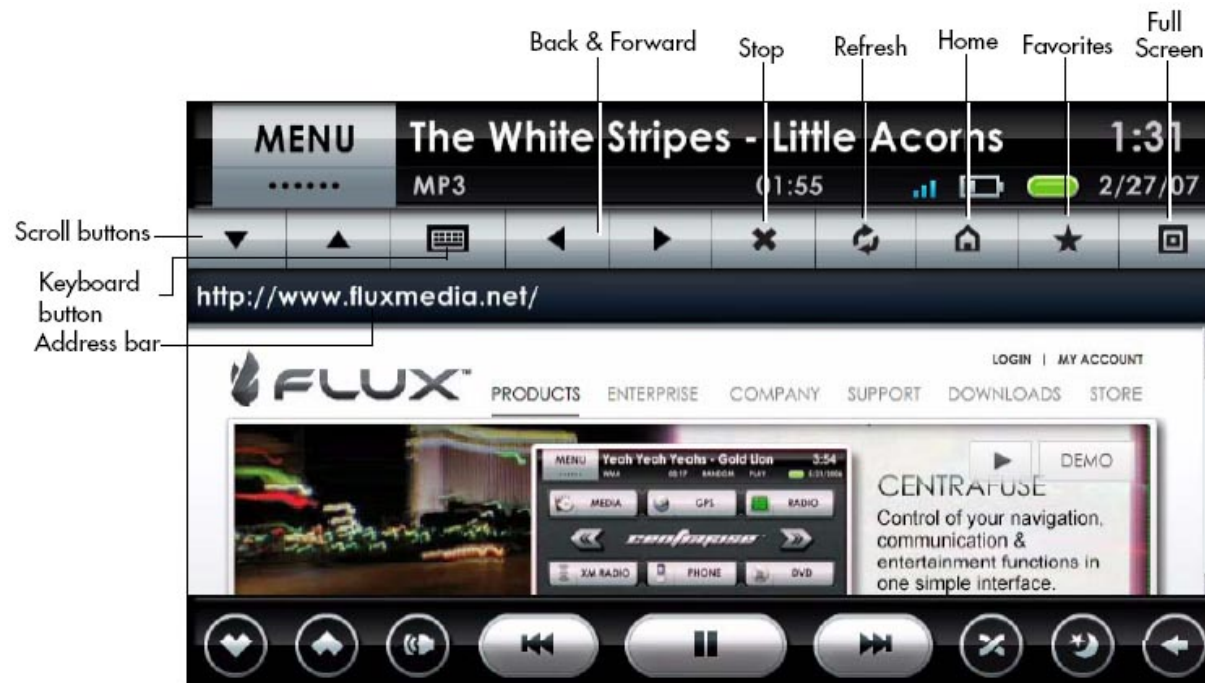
Back & Forward

Stop

Refresh

Home

Favorites

Full Screen

MENU

••••••

The White Stripes - Little Acorns

1:31

MP3

01:55

2/27/07

Scroll buttons

Keyboard button

Address bar

http://www.fluxmedia.net/

LOGIN | MY ACCOUNT

FLUX™

PRODUCTS ENTERPRISE COMPANY SUPPORT DOWNLOADS STORE

MENU

Yeah Yeah Yeahs - Gold Lion

3:54

MEDIA

GPS

RADIO

centrafuse

XM RADIO

PHONE

DVD

DEMO

CENTRAFUSE

Control of your navigation, communication & entertainment functions in one simple interface.